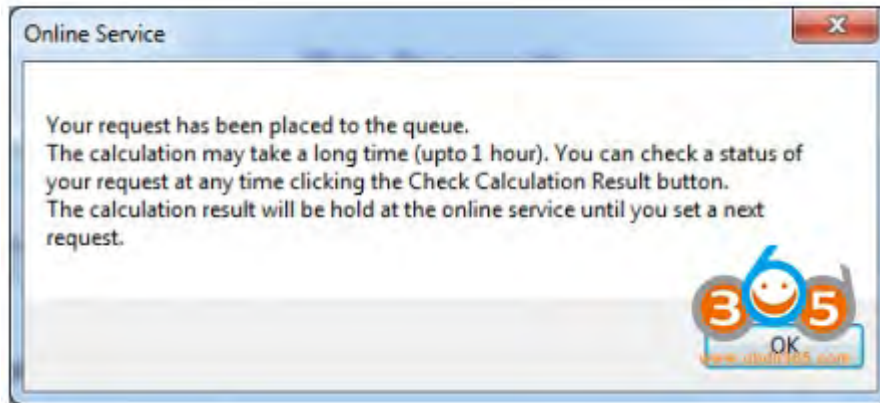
Online Service

Your request has been placed to the queue.
The calculation may take a long time (upto 1 hour). You can check a status of your request at any time clicking the Check Calculation Result button.
The calculation result will be hold at the online service until you set a next request.

365
OK
www.obdii365.com